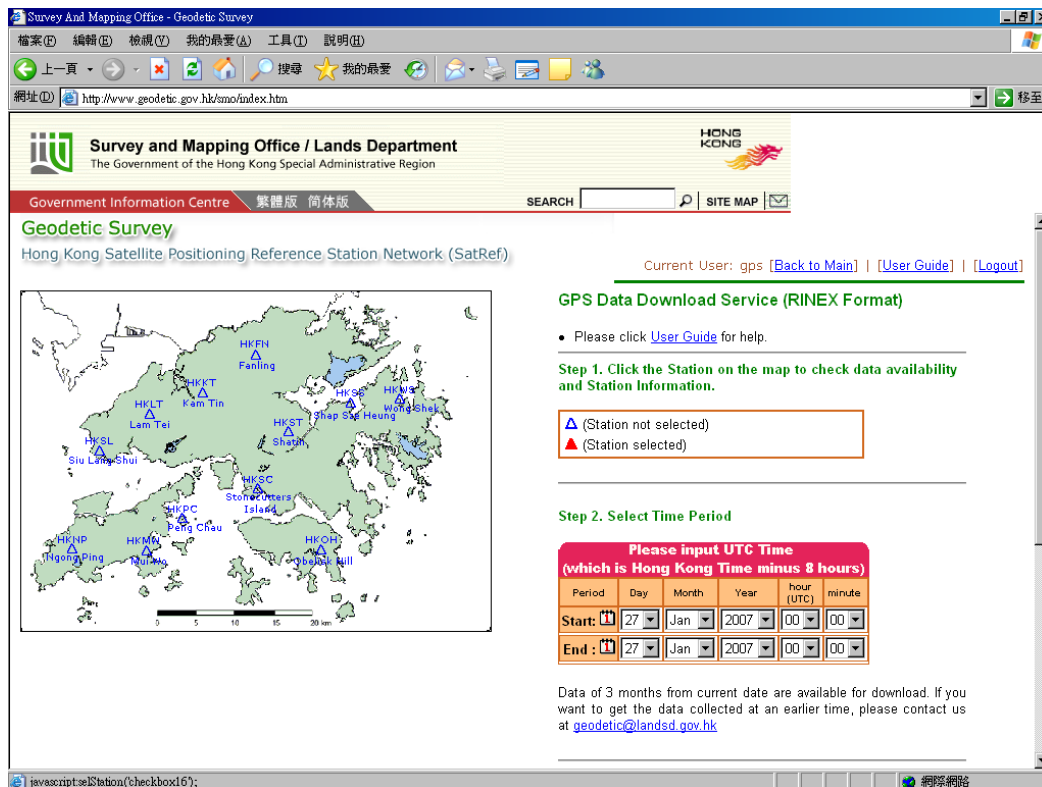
Survey And Mapping Office - Geodetic Survey

檔案(F) 編輯(E) 檢視(V) 我的最愛(A) 工具(T) 說明(H)

上一頁 搜尋 我的最愛

網址(D) http://www.geodetic.gov.hk/smo/index.htm 移至

Survey and Mapping Office / Lands Department
The Government of the Hong Kong Special Administrative Region

HONG KONG

Government Information Centre 繁體版 简体版 SEARCH SITE MAP

Geodetic Survey
Hong Kong Satellite Positioning Reference Station Network (SatRef)

Current User: gps [Back to Main] | [User Guide] | [Logout]

HKFN Fanling
HKKT Kam Tin
HKSS Shap Sze Heung
HKWS Wong Shek
HKLT Lam Tei
HKST Shatin
HKSL Siu Lang Shui
HKSC Stonecutters Island
HKPC Peng Chau
HKNP Ngong Ping
HKMW Mui Wo
HKOH Obelisk Hill
0 5 10 15 20 km

GPS Data Download Service (RINEX Format)

• Please click User Guide for help.

Step 1. Click the Station on the map to check data availability and Station Information.

(Station not selected)
(Station selected)

Step 2. Select Time Period

Please input UTC Time
(which is Hong Kong Time minus 8 hours)

| Period | Day | Month | Year | hour (UTC) | minute |
|---|---|---|---|---|---|
| Start: | 27 | Jan | 2007 | 00 | 00 |
| End : | 27 | Jan | 2007 | 00 | 00 |

Data of 3 months from current date are available for download. If you want to get the data collected at an earlier time, please contact us at geodetic@landsd.gov.hk

javascript:selStation('checkbox16'); 網際網路